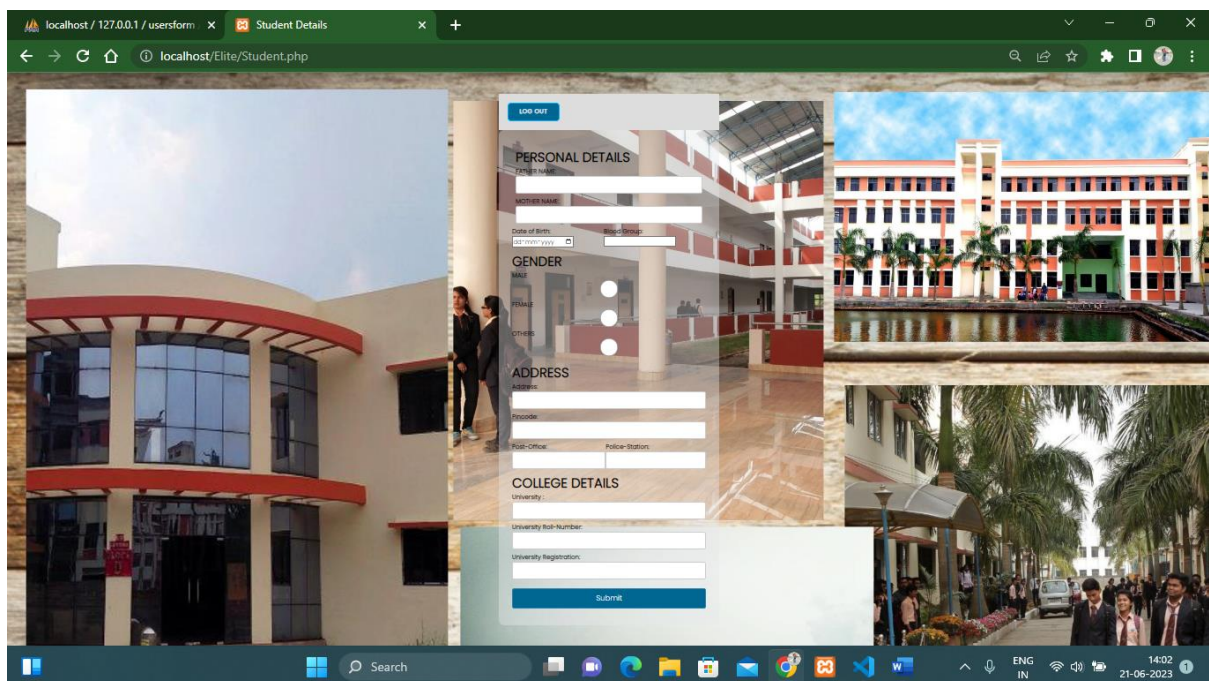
localhost / 127.0.0.1 / usersform
Student Details
localhost/Elite/Student.php

LOG OUT

PERSONAL DETAILS
FATHER NAME:
MOTHER NAME:
Date of Birth:
dd-mm-yyyy
Blood Group:

GENDER
MALE
FEMALE
OTHERS

ADDRESS
Address:
Pincode:
Post-Office:
Police-Station:

COLLEGE DETAILS
University :
University Roll-Number:
University Registration:
Submit

Search
ENG IN
14:02
21-06-2023